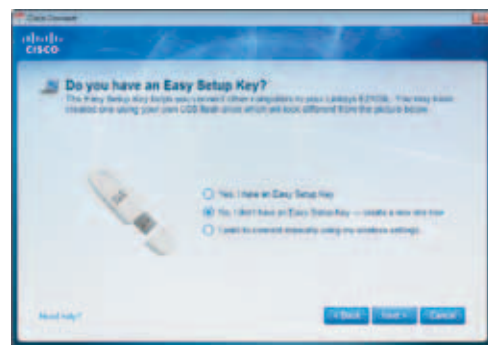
Cisco Connect

cisco

Do you have an Easy Setup Key?

The Easy Setup Key helps you connect other computers to your Linksys E2100L. You may have created one using your own USB flash drive which will look different from the picture below.

Yes, I have an Easy Setup Key

No, I don't have an Easy Setup Key — create a new one now

I want to connect manually using my wireless settings

Need help?

< Back

Next >

Cancel